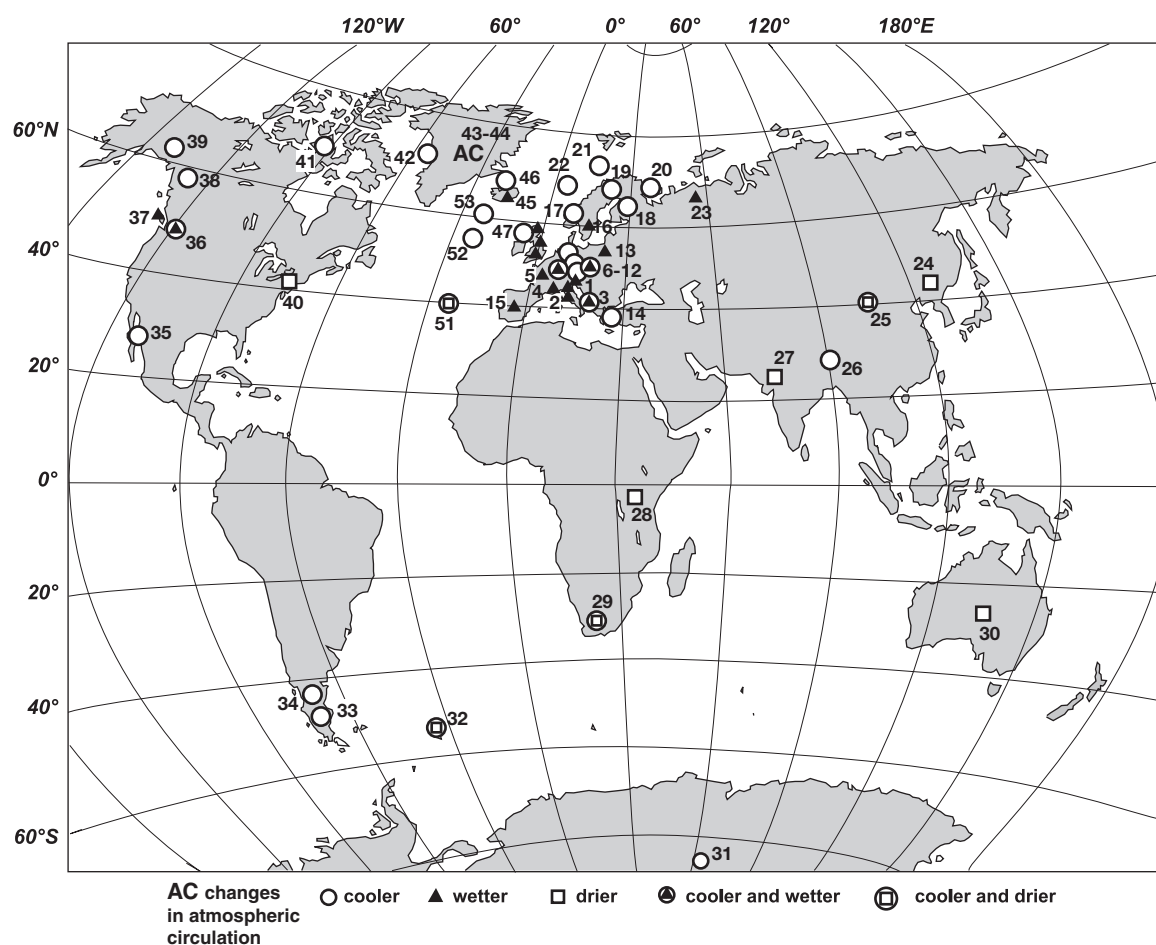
120°W 60° 0° 60° 120° 180°E

60°N
40°
20°
0°
20°
40°
60°S

39 41 42 43-44 AC 21 22 19 20 38 46 37 45 53 17 18 23 36 47 16 52 13 24 5 6-12 40 4 1 51 15 2 3 25 14 35 27 26 28 29 30 34 33 32 31

AC changes in atmospheric circulation ○ cooler ▲ wetter □ drier cooler and wetter cooler and drier